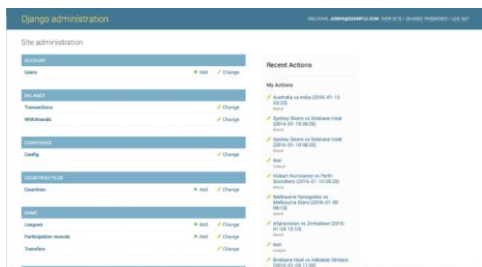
Django administration

WELCOME, ADMIN@EXAMPLE.COM. VIEW SITE / CHANGE PASSWORD / LOG OUT

Site administration

| ACCOUNT | | |
|---|---|---|
| Users | + Add | Change |

| BALANCE | | |
|---|---|---|
| Transactions | | Change |
| Withdrawals | | Change |

| CONSTANCE | | |
|---|---|---|
| Config | | Change |

| COUNTRIES PLUS | | |
|---|---|---|
| Countries | + Add | Change |

| CHAT | | |
|---|---|---|
| Leagues | + Add | Change |
| Participation records | + Add | Change |
| Transfers | | Change |

Recent Actions

My Actions

Australia vs India (2016-01-13 03:20)
Match

Sydney Sixers vs Brisbane Heat (2016-01-10 08:20)
Match

Sydney Sixers vs Brisbane Heat (2016-01-10 08:20)
Match

test
League

Hobart Hurricanes vs Perth Scorchers (2016-01-10 08:20)
Match

Melbourne Renegades vs Melbourne Stars (2016-01-09 08:15)
Match

Afghanistan vs Zimbabwe (2016-01-09 10:15)
Match

test
League

Brisbane Heat vs Adelaide Strikers (2016-01-08 11:00)